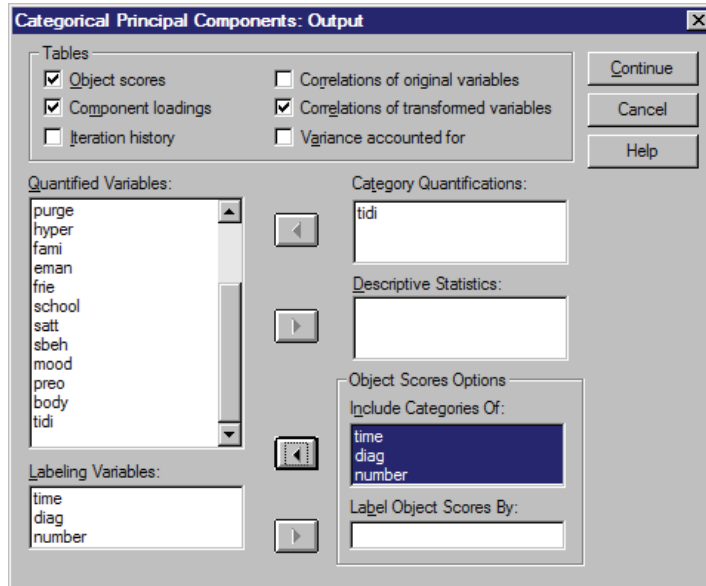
Categorical Principal Components: Output

Tables

Object scores

Component loadings

Iteration history

Correlations of original variables

Correlations of transformed variables

Variance accounted for

Continue

Cancel

Help

Quantified Variables:

purge
hyper
fami
eman
frie
school
satt
sbeh
mood
preo
body
tidi

Category Quantifications:

tidi

Descriptive Statistics:

Object Scores Options

Include Categories Of:

time
diag
number

Labeling Variables:

time
diag
number

Label Object Scores By: